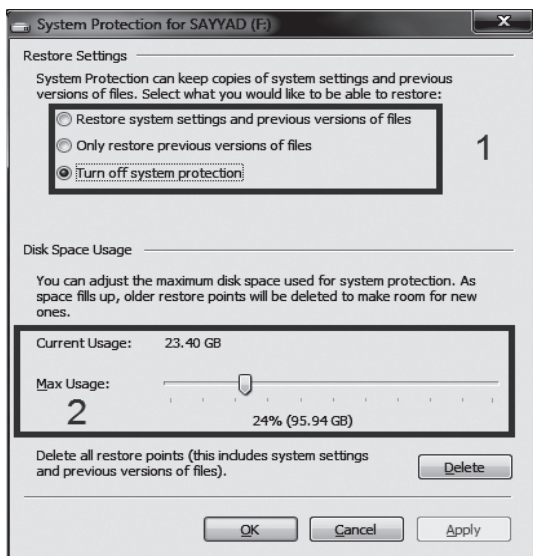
System Protection for SAYYAD (F:)

Restore Settings

System Protection can keep copies of system settings and previous versions of files. Select what you would like to be able to restore:

Restore system settings and previous versions of files

Only restore previous versions of files

Turn off system protection

1

Disk Space Usage

You can adjust the maximum disk space used for system protection. As space fills up, older restore points will be deleted to make room for new ones.

Current Usage: 23.40 GB

Max Usage:

2

24% (95.94 GB)

Delete all restore points (this includes system settings and previous versions of files).

Delete

OK

Cancel

Apply